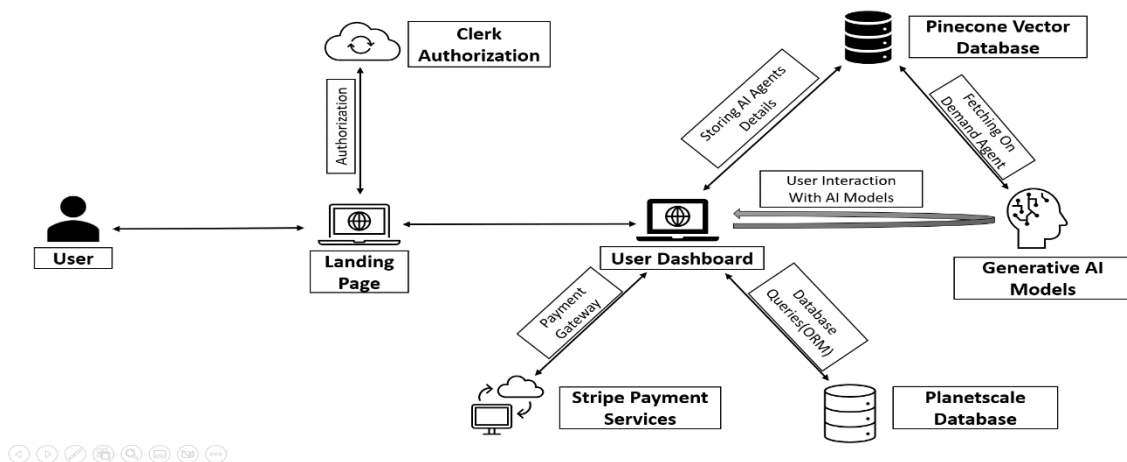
Clerk Authorization

Authorization

Pinecone Vector Database

Storing AI Agents Details

Fetching On Demand Agent

User Interaction With AI Models

User

Landing Page

User Dashboard

Generative AI Models

Payment Gateway

Database Queries(ORM)

Stripe Payment Services

Planetscale Database